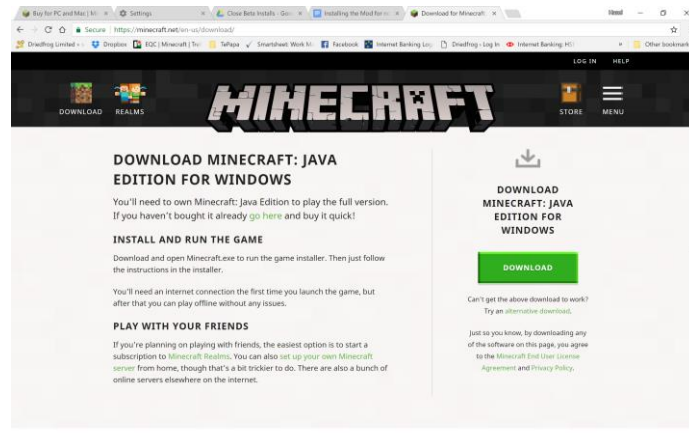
Buy for PC and Mac | Mi × Settings × Close Beta Installs - Goo × Installing the Mod for m × Download for Minecraft ×

Secure | https://minecraft.net/en-us/download/

Dreadfrog Limited - Dropbox EQC | Minecraft | Tre TaPapa Smartsheet: Work M Facebook Internet Banking Log Dreadfrog - Log In Internet Banking: HS » Other bookmarks

LOG IN HELP

DOWNLOAD REALMS

MINECRAFT

STORE MENU

DOWNLOAD MINECRAFT: JAVA EDITION FOR WINDOWS

You'll need to own Minecraft: Java Edition to play the full version. If you haven't bought it already go here and buy it quick!

INSTALL AND RUN THE GAME

Download and open Minecraft.exe to run the game installer. Then just follow the instructions in the installer.

You'll need an internet connection the first time you launch the game, but after that you can play offline without any issues.

PLAY WITH YOUR FRIENDS

If you're planning on playing with friends, the easiest option is to start a subscription to Minecraft Realms. You can also set up your own Minecraft server from home, though that's a bit trickier to do. There are also a bunch of online servers elsewhere on the internet.

DOWNLOAD MINECRAFT: JAVA EDITION FOR WINDOWS

DOWNLOAD

Can't get the above download to work? Try an alternative download.

Just so you know, by downloading any of the software on this page, you agree to the Minecraft End User License Agreement and Privacy Policy.